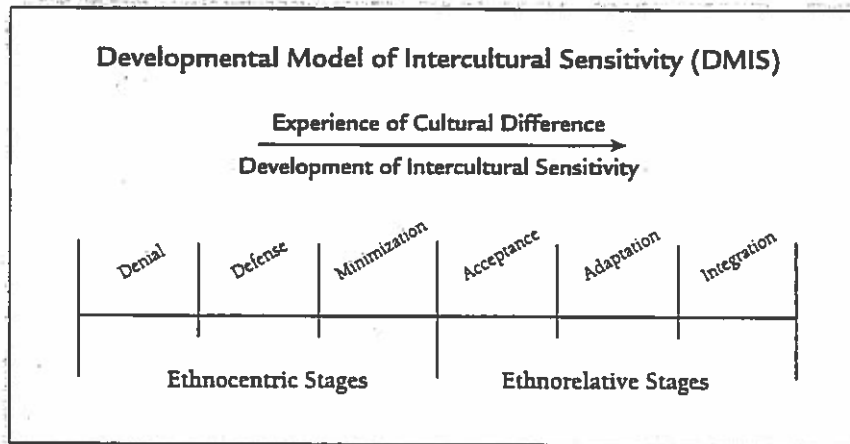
Developmental Model of Intercultural Sensitivity (DMIS)

Experience of Cultural Difference

Development of Intercultural Sensitivity

Denial

Defense

Minimization

Acceptance

Adaptation

Integration

Ethnocentric Stages

Ethnorelative Stages